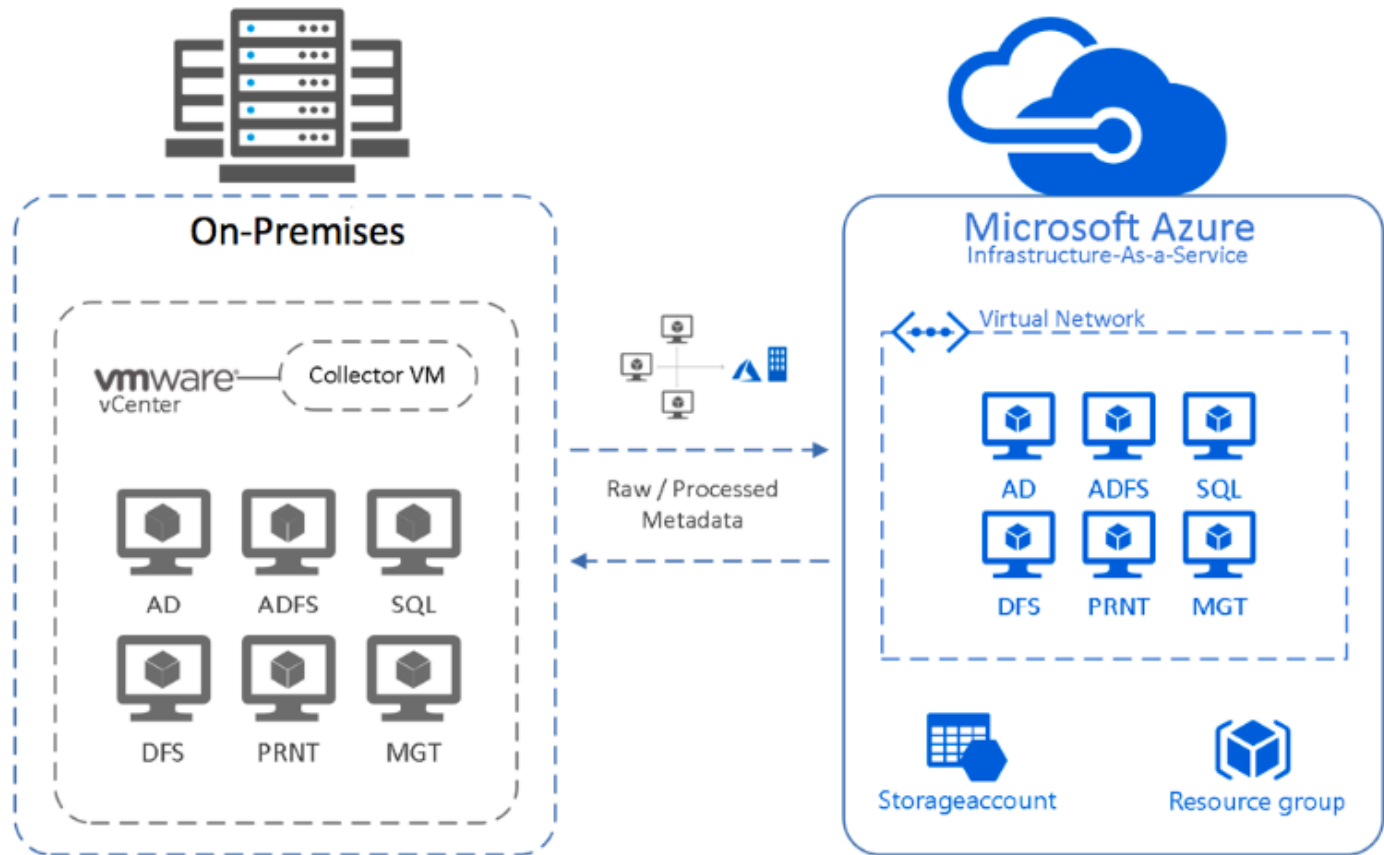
On-Premises

vmware
vCenter

Collector VM

AD ADFS SQL

DFS PRNT MGT

Raw / Processed Metadata

Microsoft Azure
Infrastructure-As-a-Service

Virtual Network

AD ADFS SQL

DFS PRNT MGT

Storageaccount

Resource group